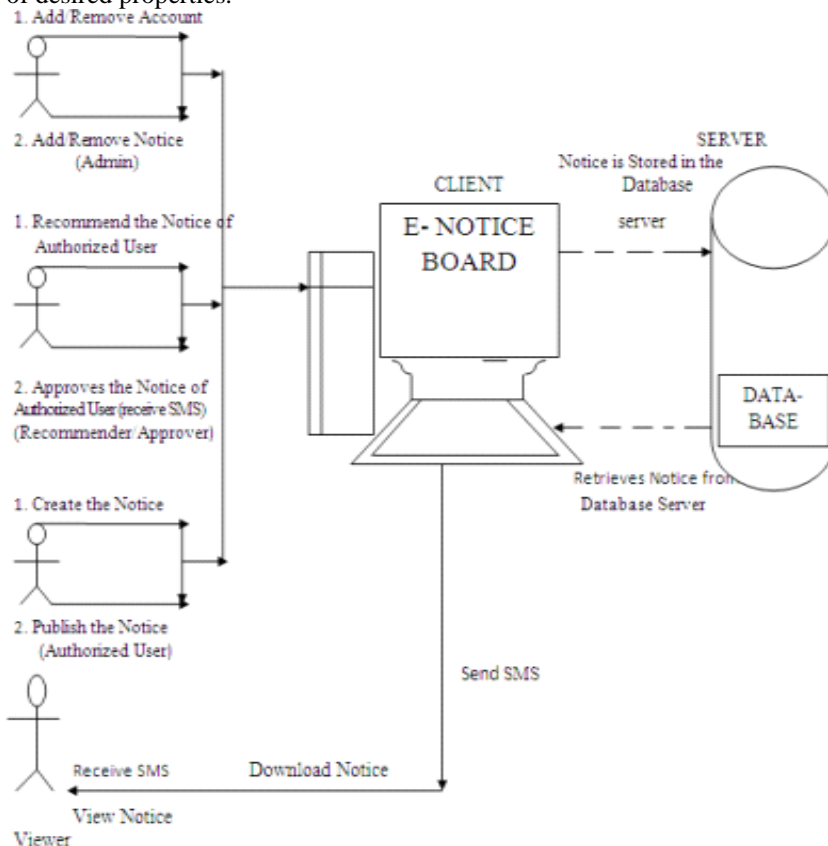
of desired properties.

1. Add/Remove Account

2. Add/Remove Notice (Admin)

1. Recommend the Notice of Authorized User

2. Approves the Notice of Authorized User(receive SMS) (Recommender/ Approver)

1. Create the Notice

2. Publish the Notice (Authorized User)

Viewer

Receive SMS

Download Notice

View Notice

Send SMS

CLIENT

E- NOTICE BOARD

SERVER

Notice is Stored in the Database server

DATA-BASE

Retrieves Notice from Database Server